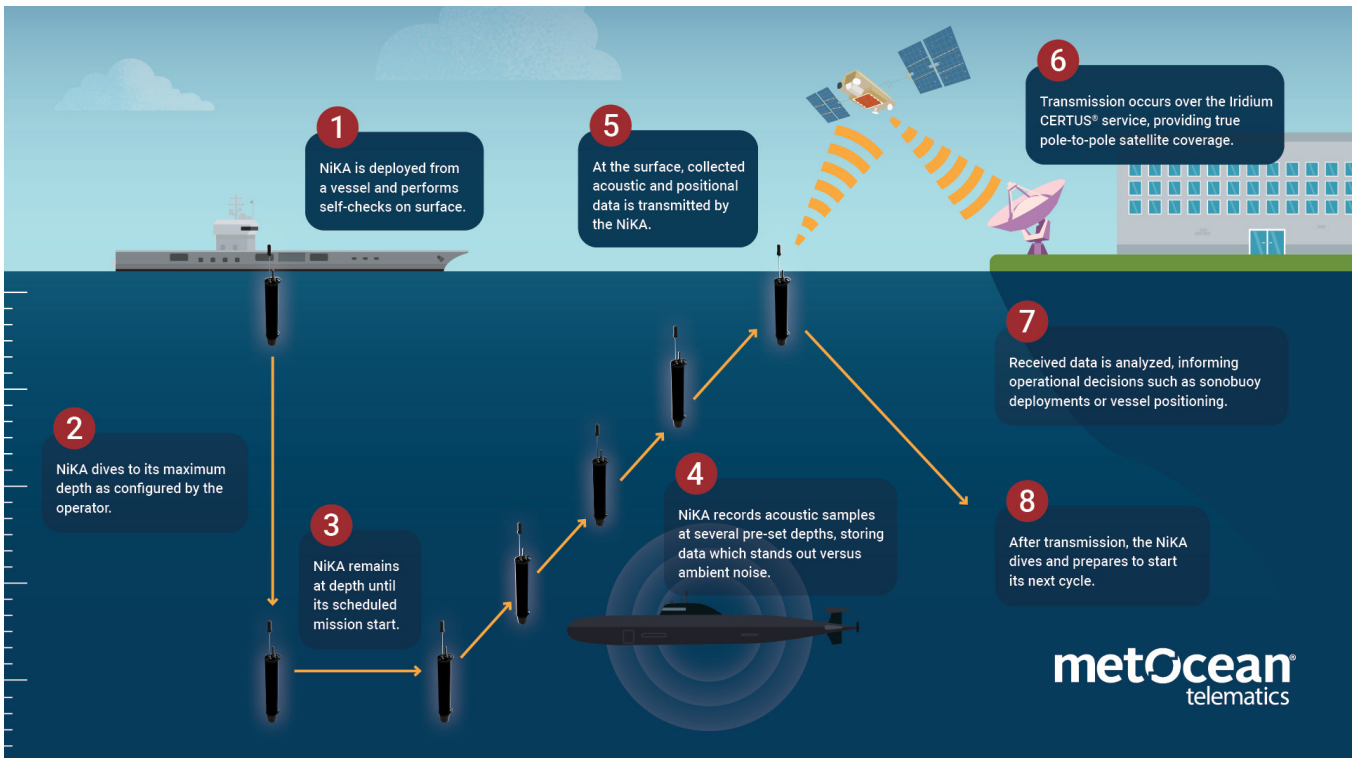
1
NiKA is deployed from a vessel and performs self-checks on surface.

2
NiKA dives to its maximum depth as configured by the operator.

3
NiKA remains at depth until its scheduled mission start.

4
NiKA records acoustic samples at several pre-set depths, storing data which stands out versus ambient noise.

5
At the surface, collected acoustic and positional data is transmitted by the NiKA.

6
Transmission occurs over the Iridium CERTUS® service, providing true pole-to-pole satellite coverage.

7
Received data is analyzed, informing operational decisions such as sonobuoy deployments or vessel positioning.

8
After transmission, the NiKA dives and prepares to start its next cycle.

metOcean®
telematics